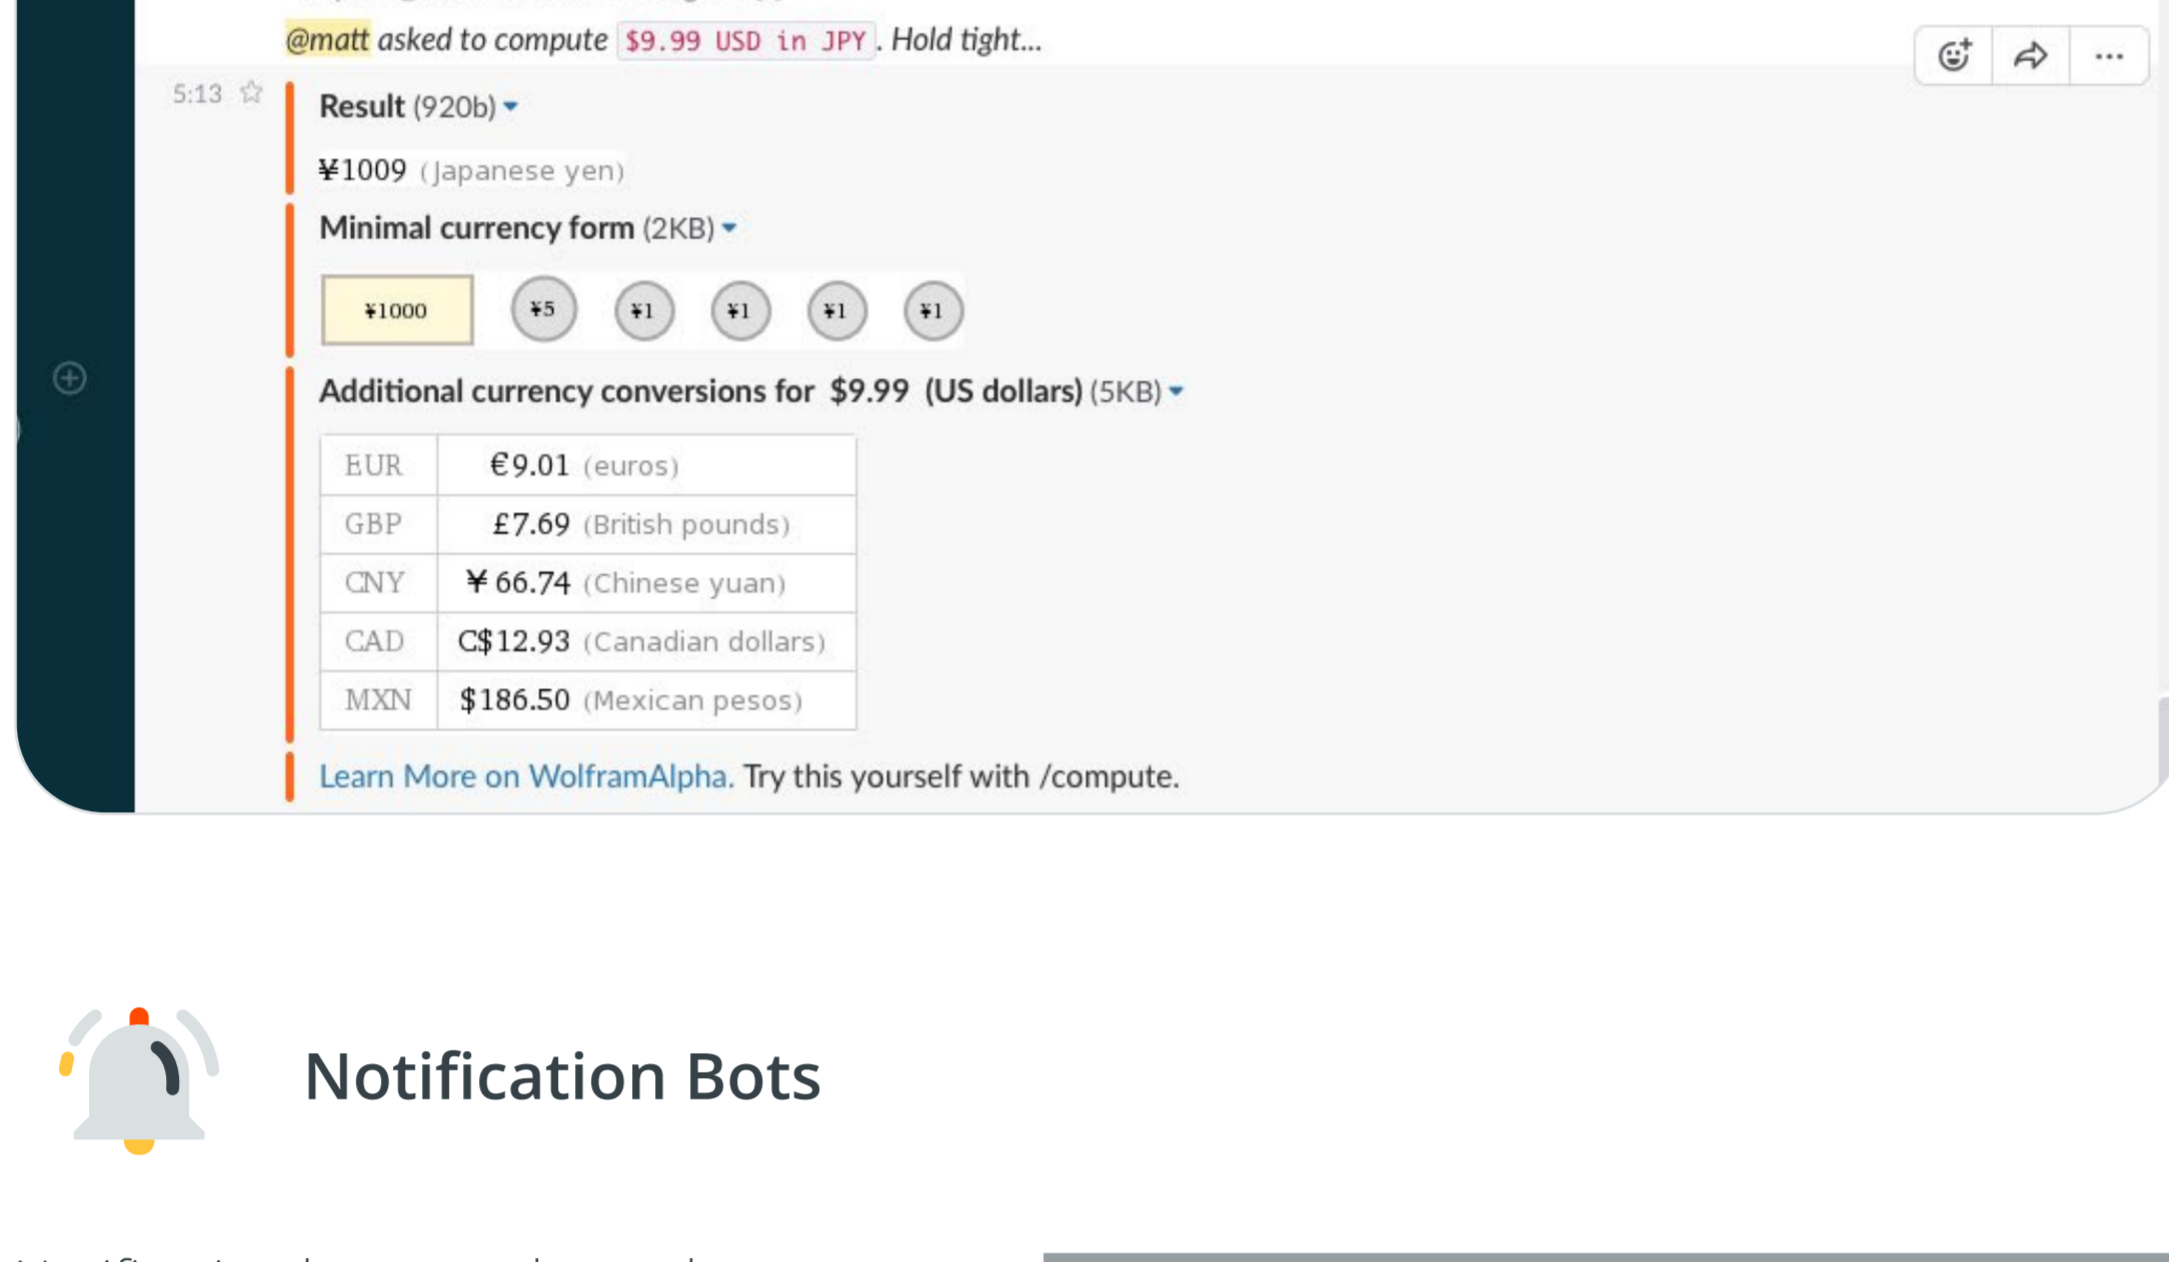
@matt asked to compute $9.99 USD in JPY. Hold tight...

5:13

Result (920b)

¥1009 (Japanese yen)

Minimal currency form (2KB)

¥1000 ¥5 ¥1 ¥1 ¥1 ¥1

Additional currency conversions for $9.99 (US dollars) (5KB)

| EUR | €9.01 (euros) |
|---|---|
| GBP | £7.69 (British pounds) |
| CNY | ¥66.74 (Chinese yuan) |
| CAD | C$12.93 (Canadian dollars) |
| MXN | $186.50 (Mexican pesos) |

Learn More on WolframAlpha. Try this yourself with /compute.

Notification Bots

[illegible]